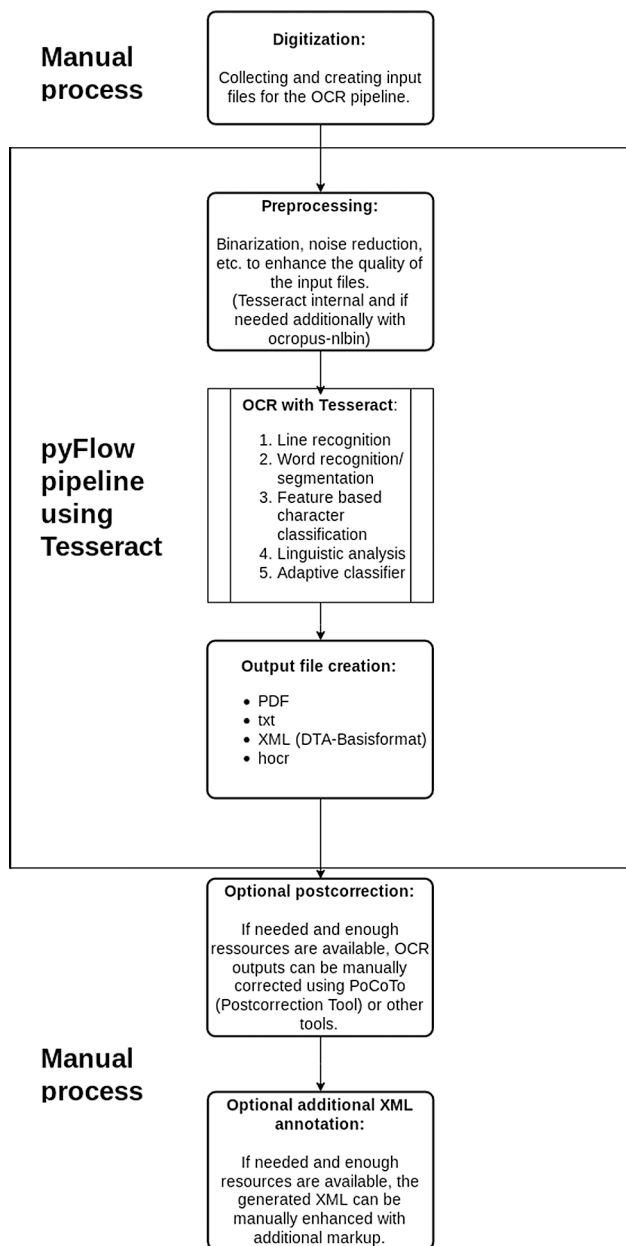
Manual process

Digitization:

Collecting and creating input files for the OCR pipeline.

pyFlow pipeline using Tesseract

Preprocessing:

Binarization, noise reduction, etc. to enhance the quality of the input files. (Tesseract internal and if needed additionally with ocropus-nlbin)

OCR with Tesseract:

1. Line recognition
2. Word recognition/ segmentation
3. Feature based character classification
4. Linguistic analysis
5. Adaptive classifier

Output file creation:

- PDF
- txt
- XML (DTA-Basisformat)
- hocr

Optional postcorrection:

If needed and enough ressources are available, OCR outputs can be manually corrected using PoCoTo (Postcorrection Tool) or other tools.

Manual process

Optional additional XML annotation:

If needed and enough resources are available, the generated XML can be manually enhanced with additional markup.